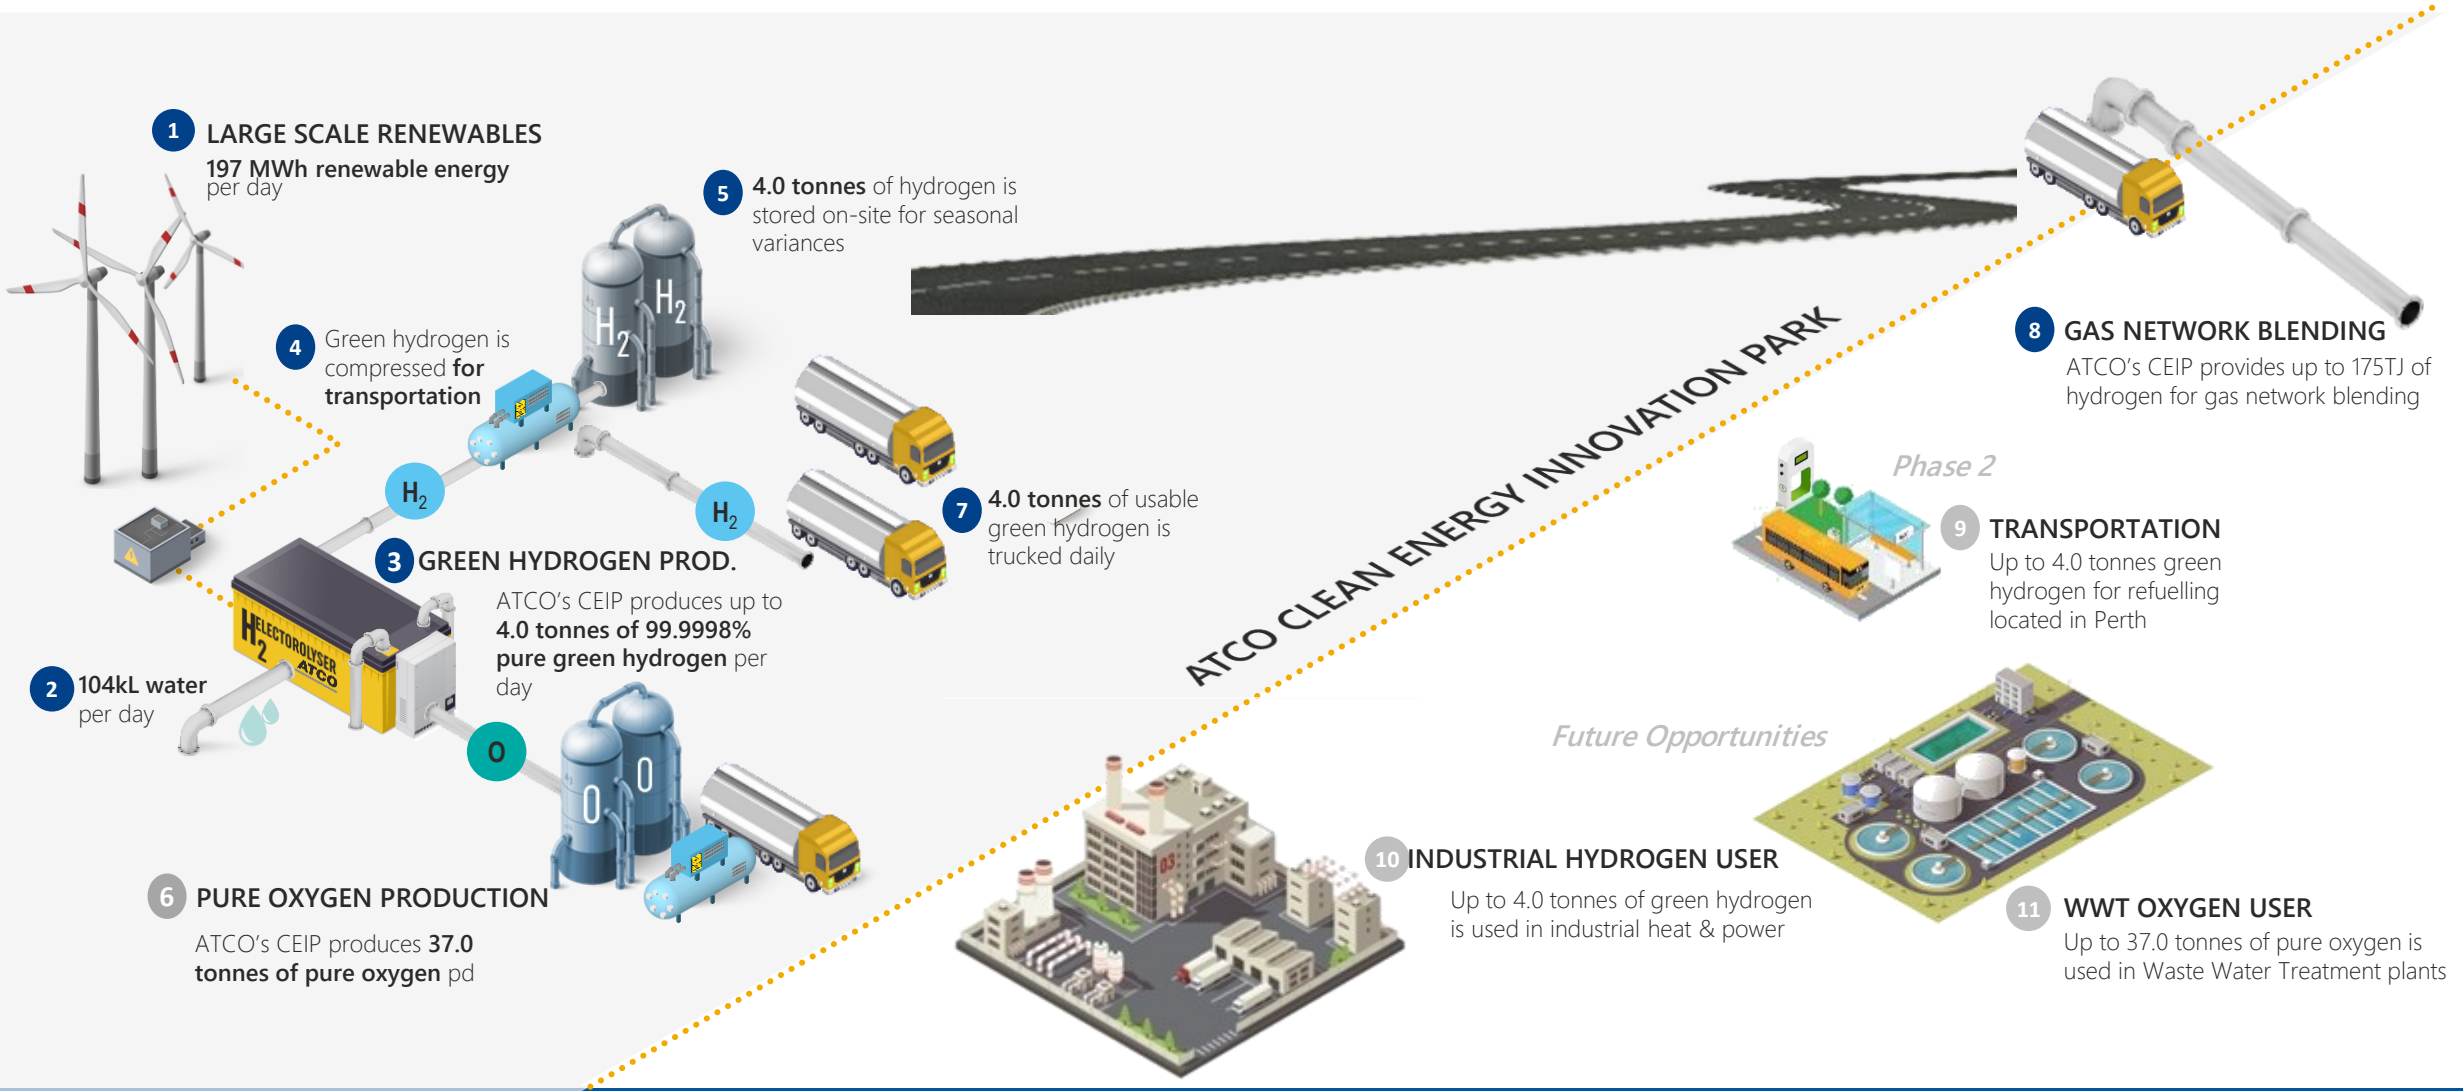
1 LARGE SCALE RENEWABLES
197 MWh renewable energy per day

5 4.0 tonnes of hydrogen is stored on-site for seasonal variances

4 Green hydrogen is compressed for transportation

$H_2$ $H_2$

$H_2$

$H_2$

3 GREEN HYDROGEN PROD.
ATCO's CEIP produces up to 4.0 tonnes of 99.9998% pure green hydrogen per day

$H_2$ ELECTROLYSER ATCO

2 104kL water per day

O

O O

6 PURE OXYGEN PRODUCTION
ATCO's CEIP produces 37.0 tonnes of pure oxygen pd

7 4.0 tonnes of usable green hydrogen is trucked daily

ATCO CLEAN ENERGY INNOVATION PARK

8 GAS NETWORK BLENDING
ATCO's CEIP provides up to 175TJ of hydrogen for gas network blending

Phase 2

9 TRANSPORTATION
Up to 4.0 tonnes green hydrogen for refuelling located in Perth

Future Opportunities

10 INDUSTRIAL HYDROGEN USER
Up to 4.0 tonnes of green hydrogen is used in industrial heat & power

11 WWT OXYGEN USER
Up to 37.0 tonnes of pure oxygen is used in Waste Water Treatment plants